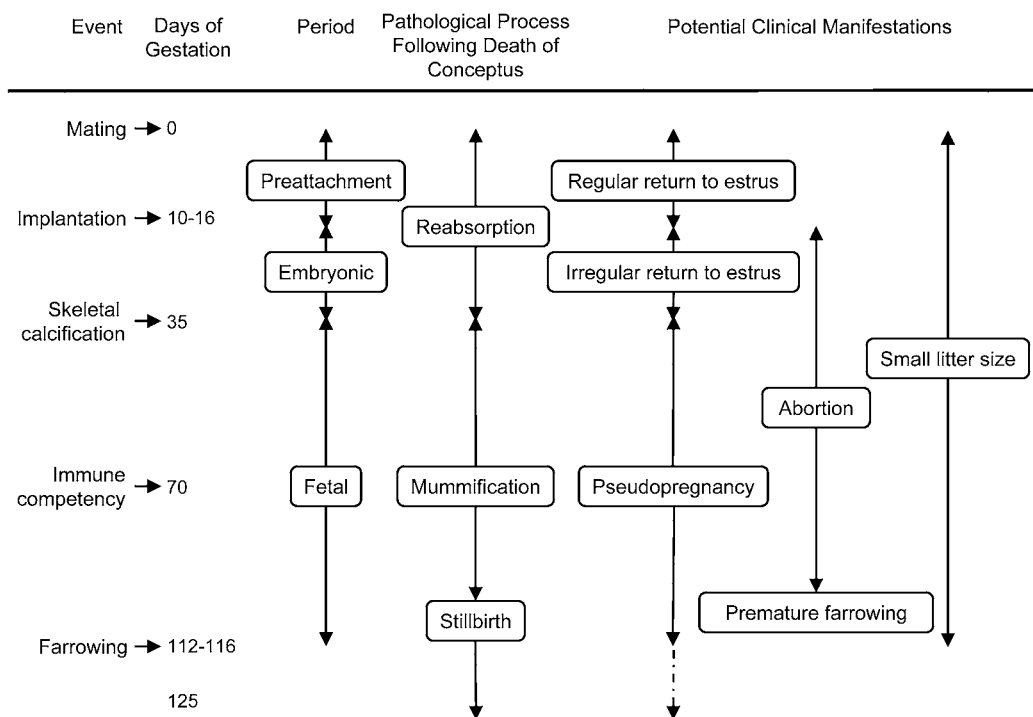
| Event | Days of Gestation | Period | Pathological Process Following Death of Conceptus | Potential Clinical Manifestations |
|---|---|---|---|---|

Mating → 0

Implantation → 10-16

Skeletal calcification → 35

Immune competency → 70

Farrowing → 112-116

125

Preattachment

Embryonic

Fetal

Reabsorption

Mummification

Stillbirth

Regular return to estrus

Irregular return to estrus

Pseudopregnancy

Abortion

Premature farrowing

Small litter size